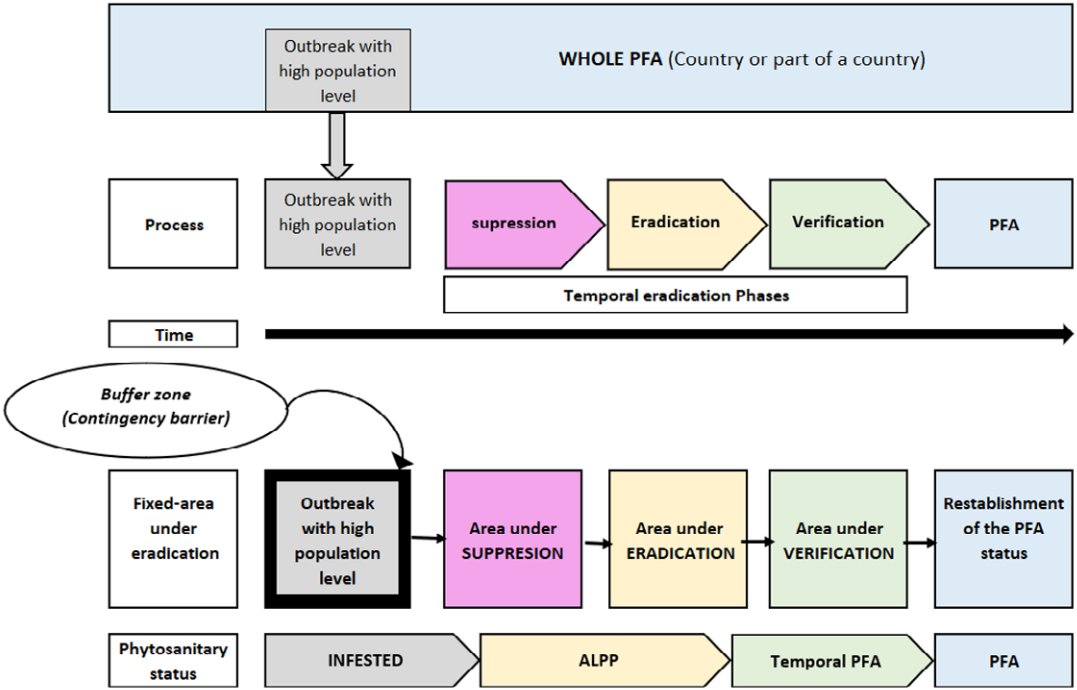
Outbreak with high population level

WHOLE PFA (Country or part of a country)

Process

Outbreak with high population level

supression

Eradication

Verification

PFA

Temporal eradication Phases

Time

Buffer zone (Contingency barrier)

Fixed-area under eradication

Outbreak with high population level

Area under SUPPRESION

Area under ERADICATION

Area under VERIFICATION

Restablishment of the PFA status

Phytosanitary status

INFESTED

ALPP

Temporal PFA

PFA